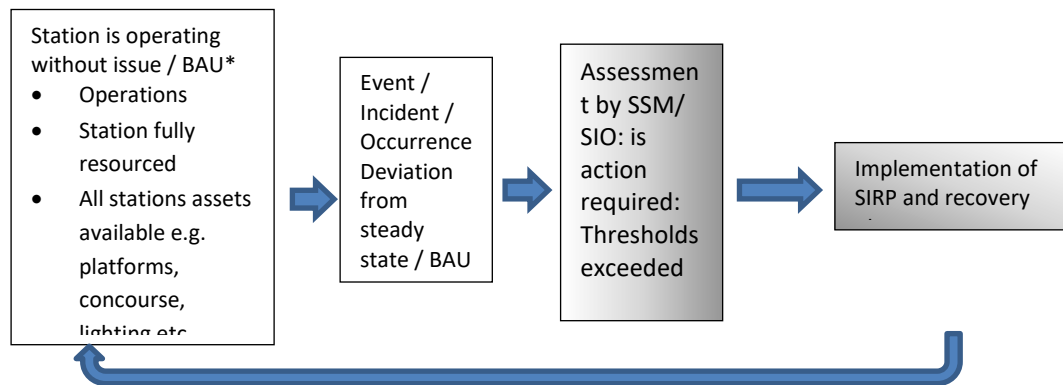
Station is operating without issue / BAU*
- Operations
- Station fully resourced
- All stations assets available e.g. platforms, concourse, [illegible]

Event / Incident / Occurrence Deviation from steady state / BAU

Assessment by SSM/ SIO: is action required: Thresholds exceeded

Implementation of SIRP and recovery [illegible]